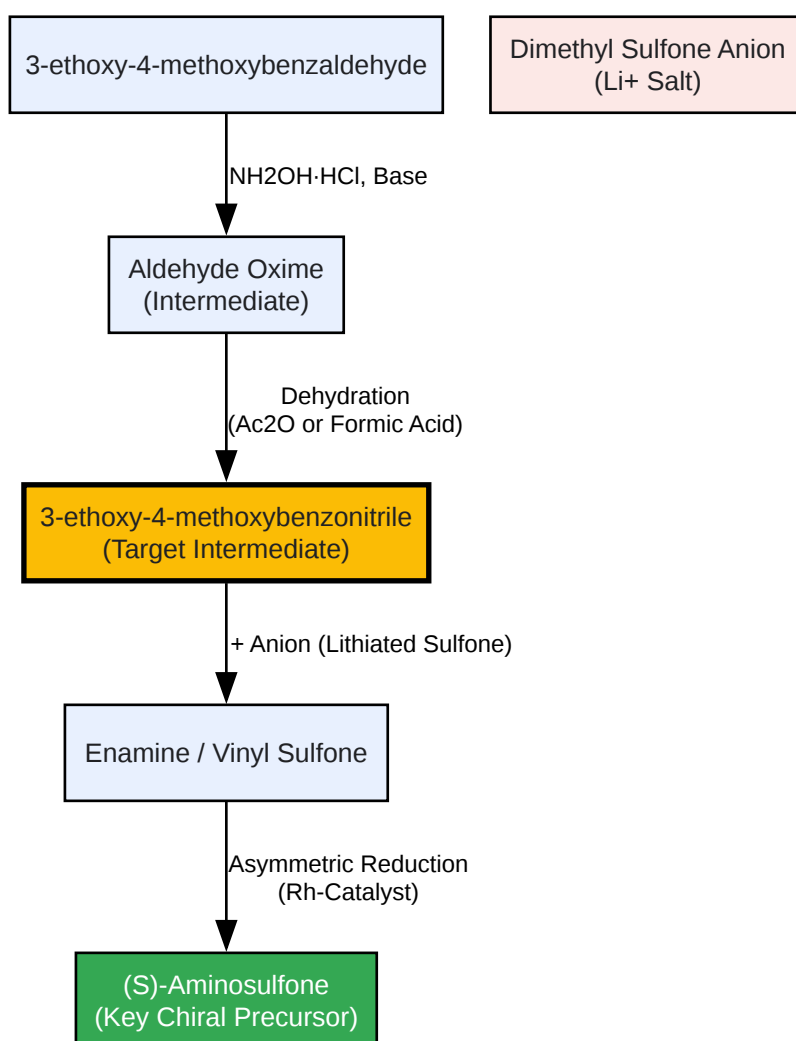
3-ethoxy-4-methoxybenzaldehyde

Dimethyl Sulfone Anion (Li+ Salt)

NH2OH·HCl, Base

Aldehyde Oxime (Intermediate)

Dehydration (Ac2O or Formic Acid)

3-ethoxy-4-methoxybenzonitrile (Target Intermediate)

+ Anion (Lithiated Sulfone)

Enamine / Vinyl Sulfone

Asymmetric Reduction (Rh-Catalyst)

(S)-Aminosulfone (Key Chiral Precursor)